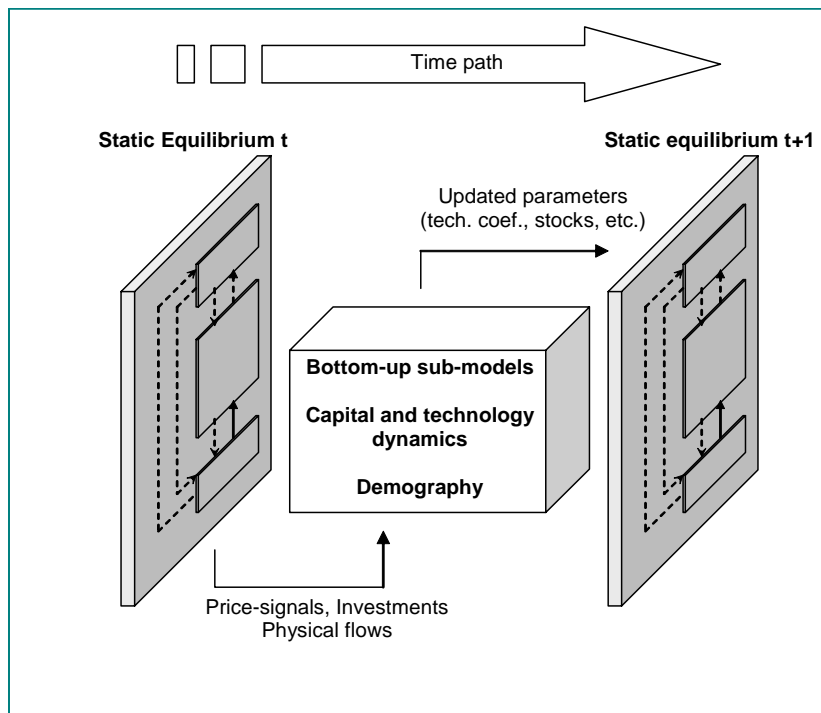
Time path

Static Equilibrium t

Static equilibrium t+1

Updated parameters (tech. coef., stocks, etc.)

Bottom-up sub-models

Capital and technology dynamics

Demography

Price-signals, Investments Physical flows